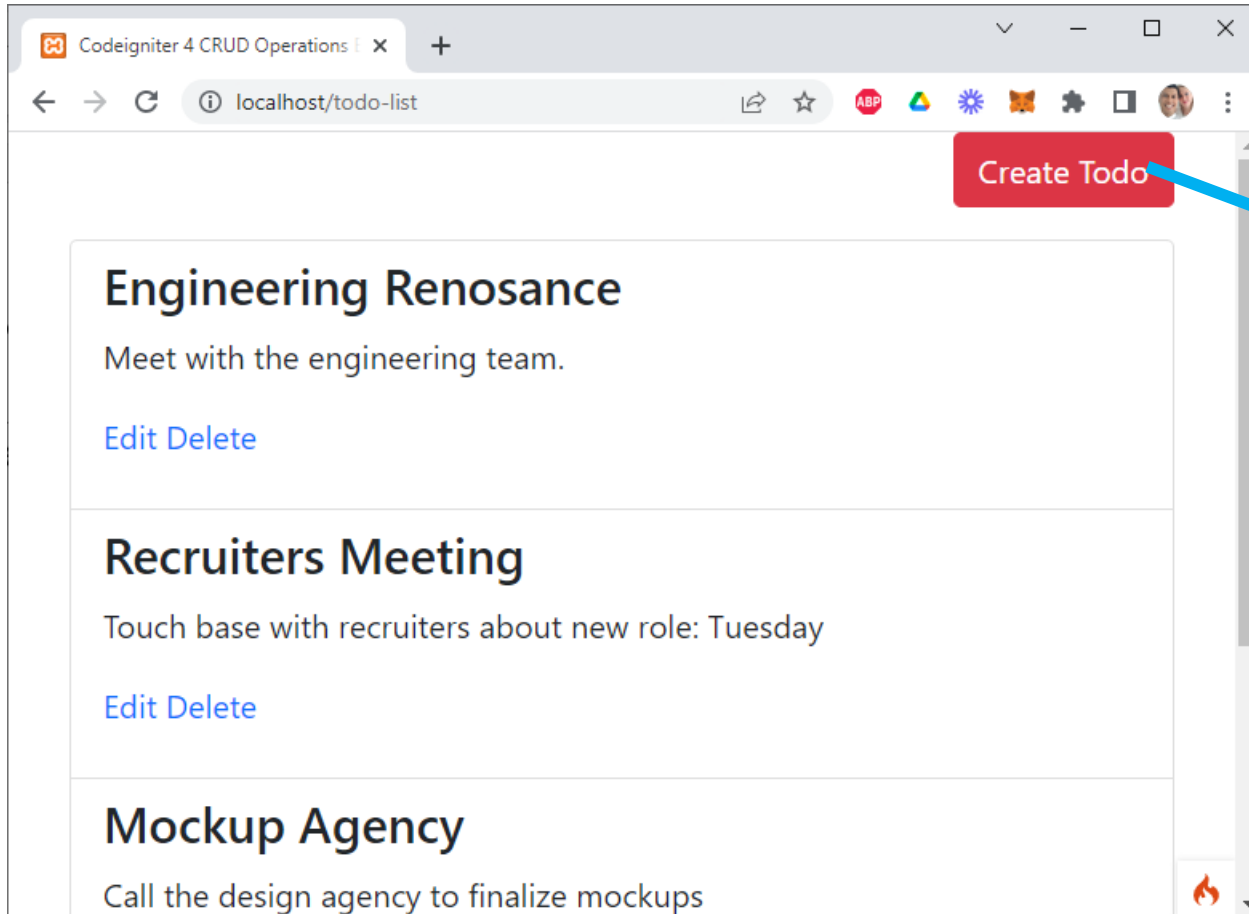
Codeigniter 4 CRUD Operations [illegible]
localhost/todo-list
ABP

Create Todo

Engineering Renosance

Meet with the engineering team.

Edit Delete

Recruiters Meeting

Touch base with recruiters about new role: Tuesday

Edit Delete

Mockup Agency

Call the design agency to finalize mockups